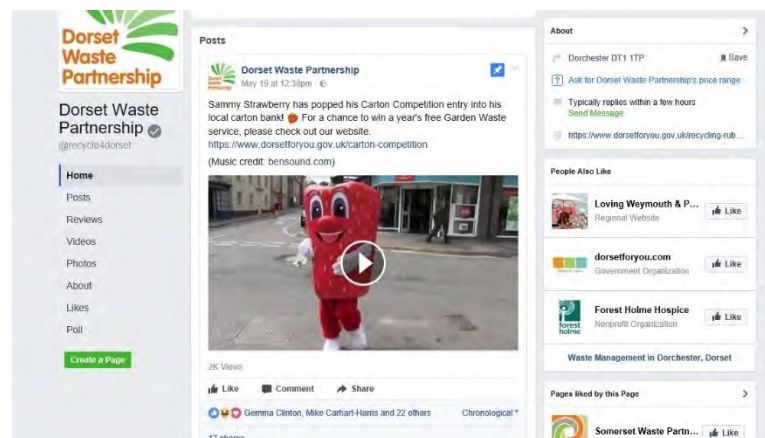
Dorset Waste Partnership

Dorset Waste Partnership
@recycle4dorset

Home
Posts
Reviews
Videos
Photos
About
Likes
Poll

Create a Page

Posts

Dorset Waste Partnership
May 19 at 12:38pm

Sammy Strawberry has popped his Carton Competition entry into his local carton bank! For a chance to win a year's free Garden Waste service, please check out our website. https://www.dorsetforyou.gov.uk/carton-competition

(Music credit: bensound.com)

2K Views

Like
Comment
Share

Gemma Clinton, Mike Carhart-Harris and 22 others
Chronological

17 shares

About

Dorchester DT1 1TP
Save
Ask for Dorset Waste Partnership's price range
Typically replies within a few hours
Send Message
https://www.dorsetforyou.gov.uk/recycling-rub...

People Also Like

Loving Weymouth & P...
Regional Website
Like

dorsetforyou.com
Government Organization
Like

Forest Holme Hospice
Nonprofit Organization
Like

Waste Management in Dorchester, Dorset

Pages liked by this Page

Somerset Waste Partn...
Like